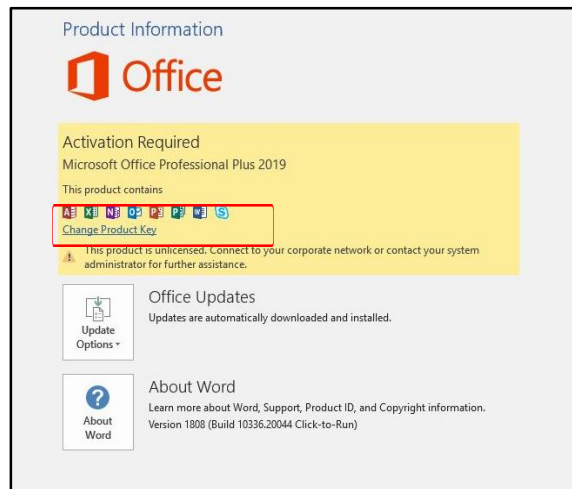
Product Information

Office

Activation Required
Microsoft Office Professional Plus 2019

This product contains

Change Product Key

This product is unlicensed. Connect to your corporate network or contact your system administrator for further assistance.

Update Options

Office Updates
Updates are automatically downloaded and installed.

About Word

About Word
Learn more about Word, Support, Product ID, and Copyright information.
Version 1808 (Build 10336.20044 Click-to-Run)